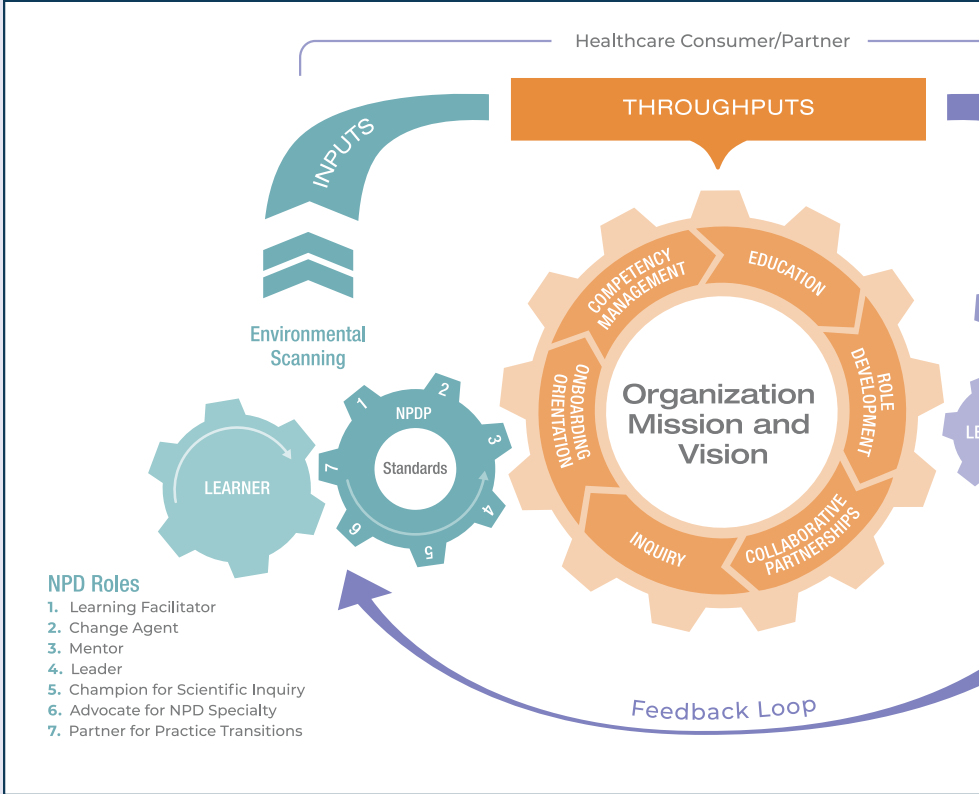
Healthcare Consumer/Partner

THROUGHPUTS

INPUTS

Environmental Scanning

LEARNER

NPDP

Standards

1 2 3 4 5 6 7

COMPETENCY MANAGEMENT

EDUCATION

ROLE DEVELOPMENT

COLLABORATIVE PARTNERSHIPS

INQUIRY

ONBOARDING ORIENTATION

Organization Mission and Vision

LE

NPD Roles
1. Learning Facilitator
2. Change Agent
3. Mentor
4. Leader
5. Champion for Scientific Inquiry
6. Advocate for NPD Specialty
7. Partner for Practice Transitions

Feedback Loop